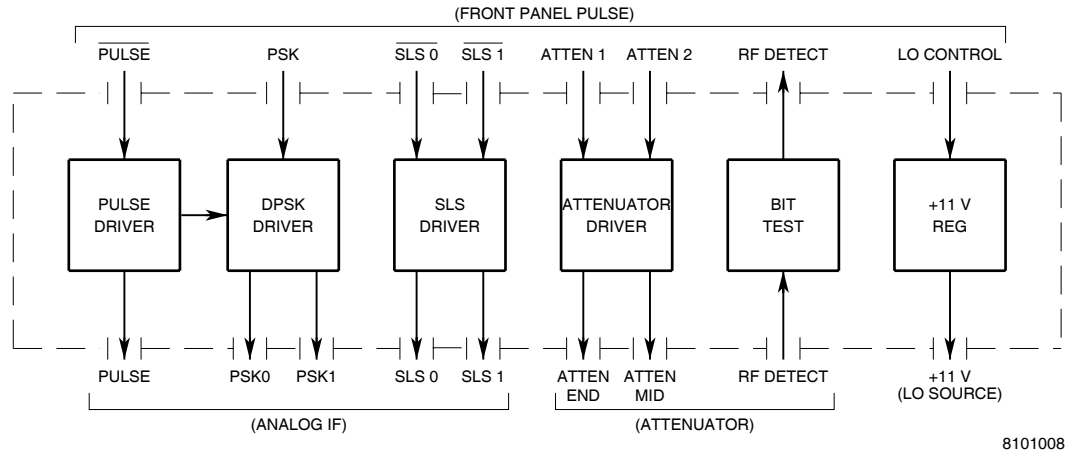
(FRONT PANEL PULSE)

$\overline{\text{PULSE}}$ PSK $\overline{\text{SLS 0}}$ $\overline{\text{SLS 1}}$ ATTEN 1 ATTEN 2 RF DETECT LO CONTROL

PULSE DRIVER

DPSK DRIVER

SLS DRIVER

ATTENUATOR DRIVER

BIT TEST

+11 V REG

PULSE PSK0 PSK1 SLS 0 SLS 1 ATTEN END ATTEN MID RF DETECT +11 V (LO SOURCE)

(ANALOG IF) (ATTENUATOR)

8101008